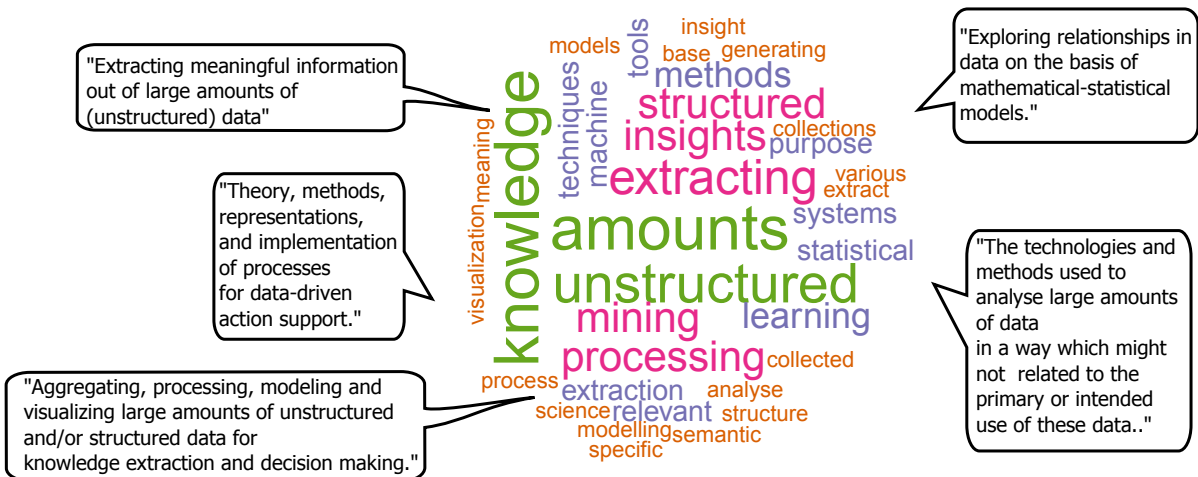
"Extracting meaningful information out of large amounts of (unstructured) data"

"Theory, methods, representations, and implementation of processes for data-driven action support."

"Aggregating, processing, modeling and visualizing large amounts of unstructured and/or structured data for knowledge extraction and decision making."

insight
models
tools
base
generating
techniques
machine
methods
structured
insights
collections
purpose
meaning
visualization
knowledge
extracting
various
extract
systems
amounts
statistical
unstructured
mining
learning
processing
collected
process
extraction
analyse
science
relevant
structure
modelling
semantic
specific

"Exploring relationships in data on the basis of mathematical-statistical models."

"The technologies and methods used to analyse large amounts of data in a way which might not related to the primary or intended use of these data.."